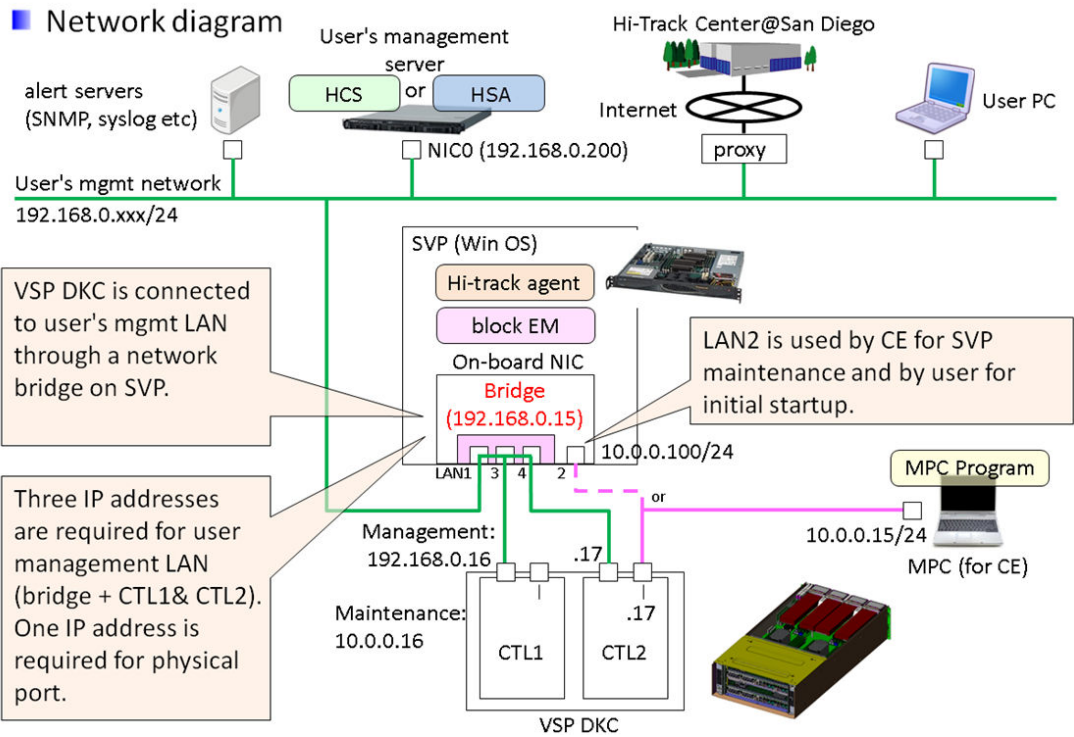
Network diagram

User's management server

HCS or HSA

Hi-Track Center@San Diego

alert servers (SNMP, syslog etc)

Internet

User PC

NIC0 (192.168.0.200)

proxy

User's mgmt network

192.168.0.xxx/24

SVP (Win OS)

Hi-track agent

block EM

On-board NIC

VSP DKC is connected to user's mgmt LAN through a network bridge on SVP.

LAN2 is used by CE for SVP maintenance and by user for initial startup.

Bridge (192.168.0.15)

LAN1 3 4 2

10.0.0.100/24

MPC Program

or

Three IP addresses are required for user management LAN (bridge + CTL1& CTL2). One IP address is required for physical port.

Management: 192.168.0.16

.17

10.0.0.15/24

MPC (for CE)

.17

Maintenance: 10.0.0.16

CTL1

CTL2

VSP DKC